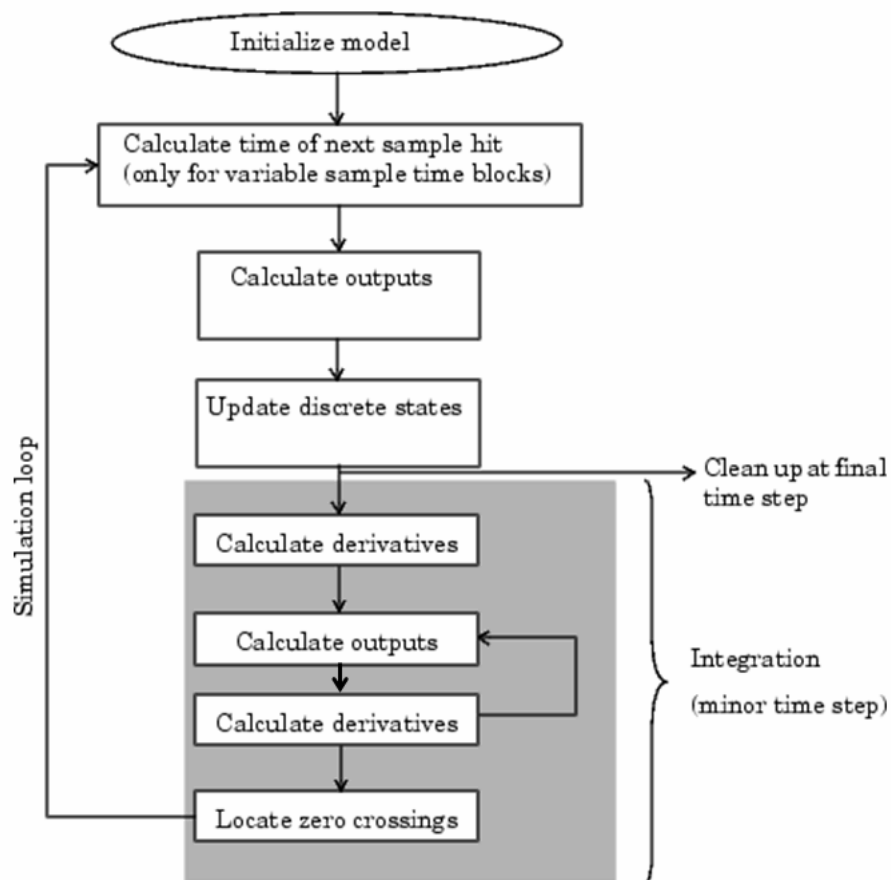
Initialize model

Calculate time of next sample hit (only for variable sample time blocks)

Calculate outputs

Update discrete states

Clean up at final time step

Calculate derivatives

Calculate outputs

Calculate derivatives

Locate zero crossings

Simulation loop

Integration

(minor time step)